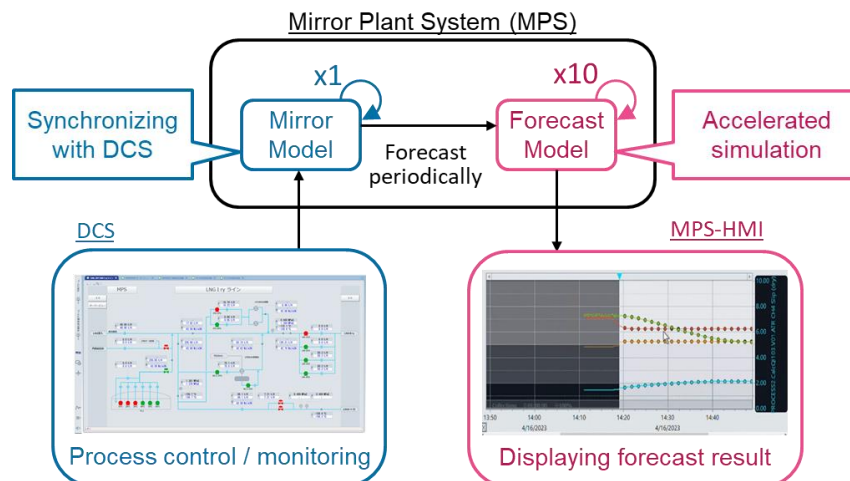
Mirror Plant System (MPS)

x1

x10

Synchronizing with DCS

Mirror Model

Forecast periodically

Forecast Model

Accelerated simulation

DCS

MPS-HMI

MPS

LNG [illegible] ライン

10.00

8.00

6.00

4.00

2.00

0.00

13:50

14:00

14:10

14:20

14:30

14:40

4/16/2023

4/16/2023

Process control / monitoring

Displaying forecast result